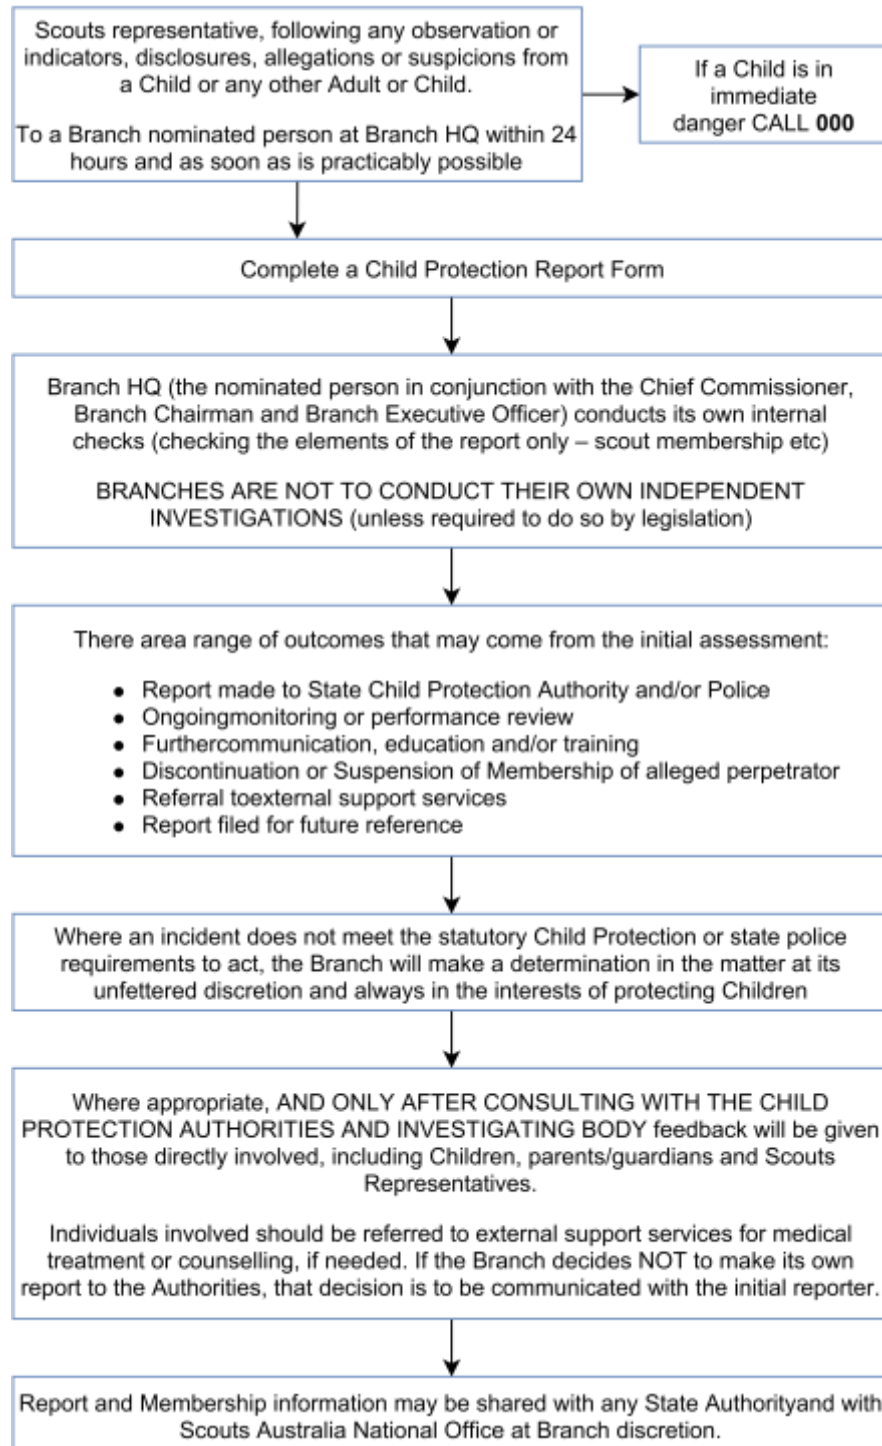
Scouts representative, following any observation or indicators, disclosures, allegations or suspicions from a Child or any other Adult or Child.

To a Branch nominated person at Branch HQ within 24 hours and as soon as is practicably possible

If a Child is in immediate danger CALL **000**

Complete a Child Protection Report Form

Branch HQ (the nominated person in conjunction with the Chief Commissioner, Branch Chairman and Branch Executive Officer) conducts its own internal checks (checking the elements of the report only – scout membership etc)

BRANCHES ARE NOT TO CONDUCT THEIR OWN INDEPENDENT INVESTIGATIONS (unless required to do so by legislation)

There area range of outcomes that may come from the initial assessment:

- Report made to State Child Protection Authority and/or Police
- Ongoingmonitoring or performance review
- Furthercommunication, education and/or training
- Discontinuation or Suspension of Membership of alleged perpetrator
- Referral toexternal support services
- Report filed for future reference

Where an incident does not meet the statutory Child Protection or state police requirements to act, the Branch will make a determination in the matter at its unfettered discretion and always in the interests of protecting Children

Where appropriate, AND ONLY AFTER CONSULTING WITH THE CHILD PROTECTION AUTHORITIES AND INVESTIGATING BODY feedback will be given to those directly involved, including Children, parents/guardians and Scouts Representatives.

Individuals involved should be referred to external support services for medical treatment or counselling, if needed. If the Branch decides NOT to make its own report to the Authorities, that decision is to be communicated with the initial reporter.

Report and Membership information may be shared with any State Authorityand with Scouts Australia National Office at Branch discretion.